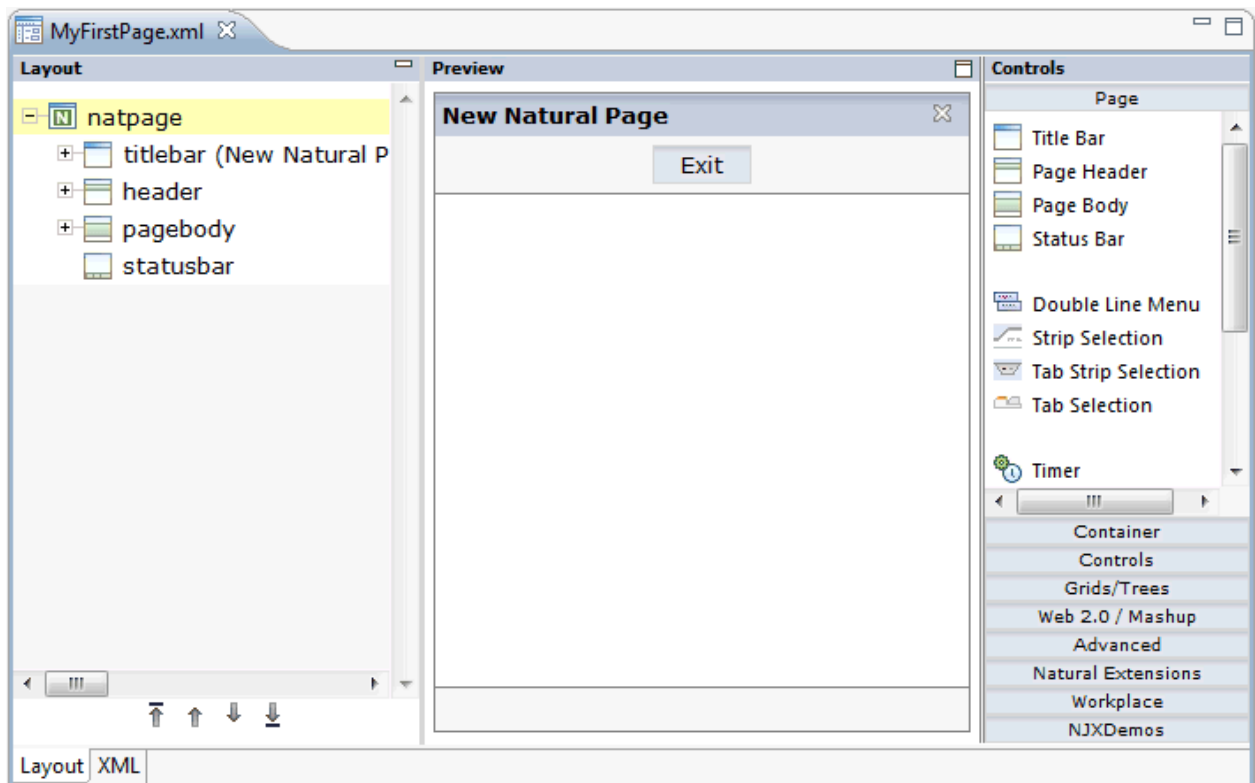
MyFirstPage.xml

Layout

natpage
titlebar (New Natural P
header
pagebody
statusbar

Preview

New Natural Page

Exit

Controls

Page

Title Bar
Page Header
Page Body
Status Bar

Double Line Menu
Strip Selection
Tab Strip Selection
Tab Selection

Timer

Container
Controls
Grids/Trees
Web 2.0 / Mashup
Advanced
Natural Extensions
Workplace
NJXDemos

Layout XML